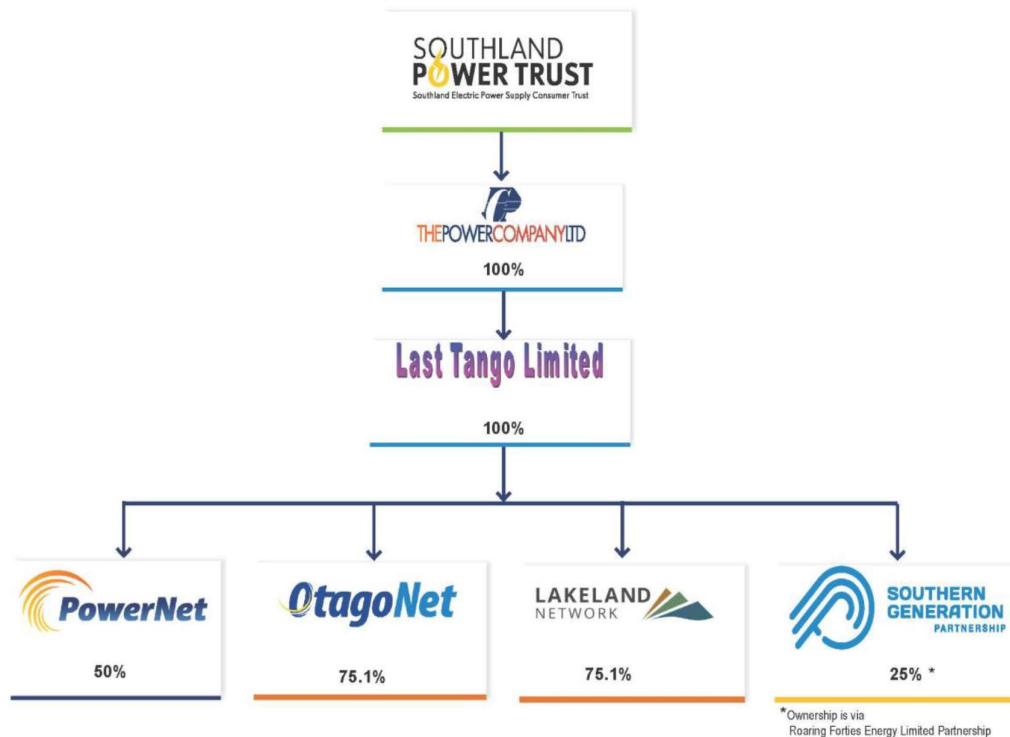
SOUTHLAND
POWER TRUST
Southland Electric Power Supply Consumer Trust

THEPOWERCOMPANYLTD
100%

Last Tango Limited
100%

PowerNet
50%

OtagoNet
75.1%

LAKELAND
NETWORK
75.1%

SOUTHERN
GENERATION
PARTNERSHIP
25% *

*Ownership is via Roaring Forties Energy Limited Partnership